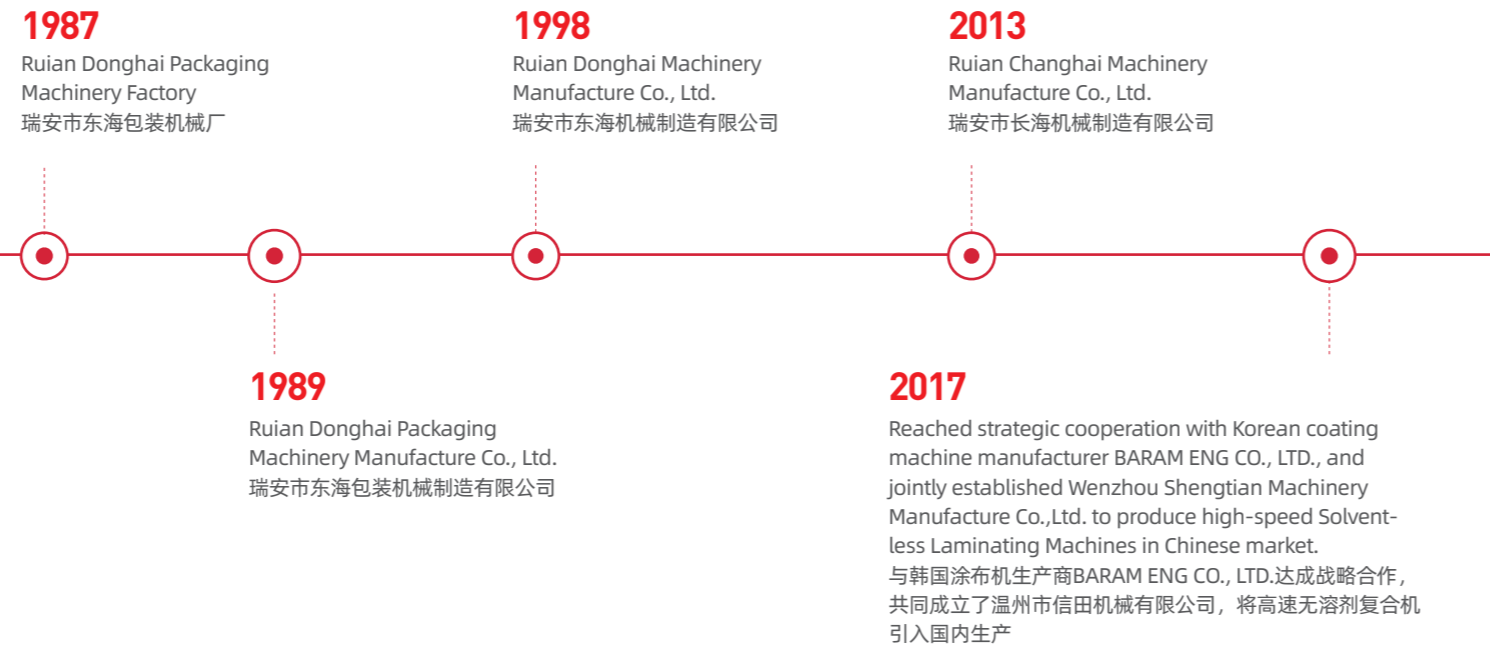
1987
Ruian Donghai Packaging Machinery Factory
瑞安市东海包装机械厂

1998
Ruian Donghai Machinery Manufacture Co., Ltd.
瑞安市东海机械制造有限公司

2013
Ruian Changhai Machinery Manufacture Co., Ltd.
瑞安市长海机械制造有限公司

1989
Ruian Donghai Packaging Machinery Manufacture Co., Ltd.
瑞安市东海包装机械制造有限公司

2017
Reached strategic cooperation with Korean coating machine manufacturer BARAM ENG CO., LTD., and jointly established Wenzhou Shengtian Machinery Manufacture Co.,Ltd. to produce high-speed Solventless Laminating Machines in Chinese market.
与韩国涂布机生产商BARAM ENG CO., LTD.达成战略合作，共同成立了温州市信田机械有限公司，将高速无溶剂复合机引入国内生产